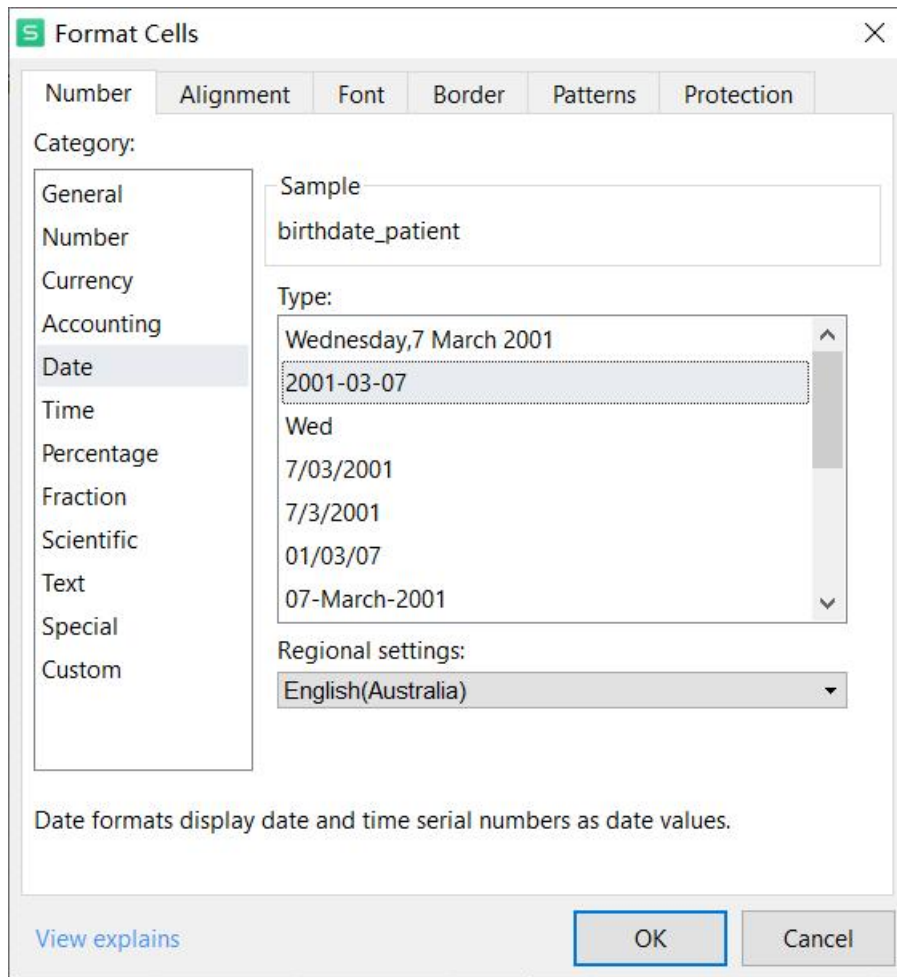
S Format Cells
×

Number | Alignment | Font | Border | Patterns | Protection

Category:

General
Number
Currency
Accounting
Date
Time
Percentage
Fraction
Scientific
Text
Special
Custom

Sample
birthdate_patient

Type:
Wednesday,7 March 2001
2001-03-07
Wed
7/03/2001
7/3/2001
01/03/07
07-March-2001

Regional settings:
English(Australia)

Date formats display date and time serial numbers as date values.

View explains
OK
Cancel